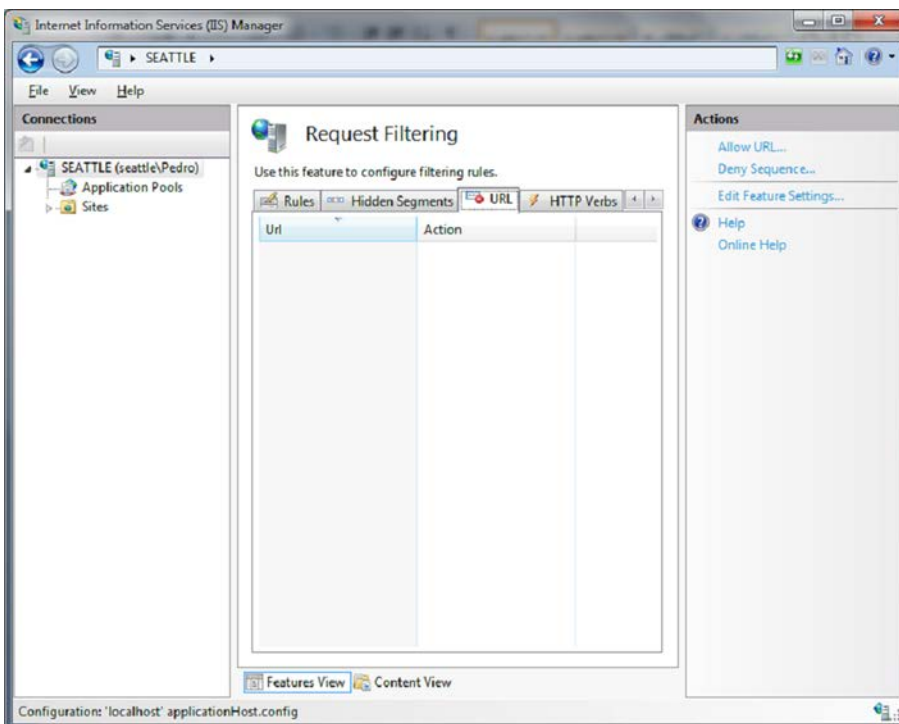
Internet Information Services (IIS) Manager

SEATTLE ▸

File View Help

Connections

SEATTLE (seattle\Pedro)
Application Pools
Sites

Request Filtering

Use this feature to configure filtering rules.

Rules | Hidden Segments | URL | HTTP Verbs

| Url | Action |
|---|---|

Features View | Content View

Actions

Allow URL...
Deny Sequence...
Edit Feature Settings...
Help
Online Help

Configuration: 'localhost' applicationHost.config